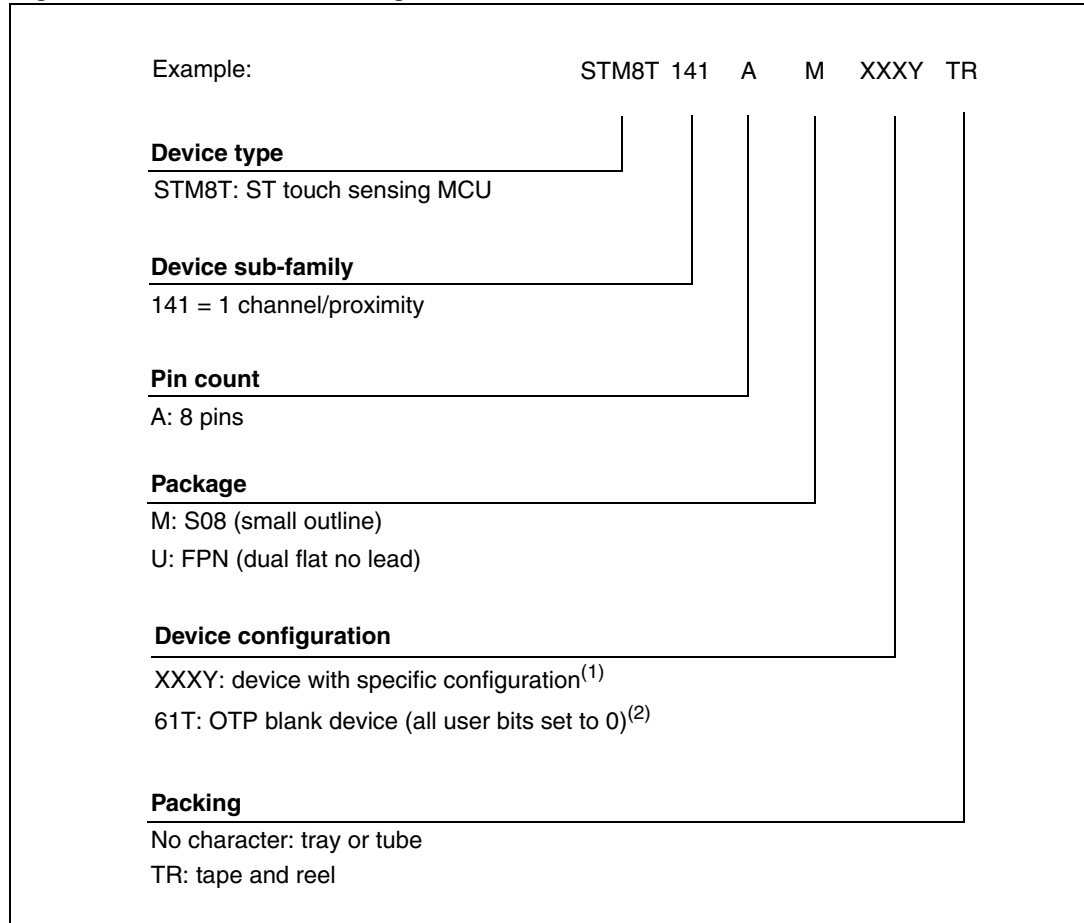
Example: STM8T 141 A M XXXY TR

**Device type**

STM8T: ST touch sensing MCU

**Device sub-family**

141 = 1 channel/proximity

**Pin count**

A: 8 pins

**Package**

M: S08 (small outline)

U: FPN (dual flat no lead)

**Device configuration**

XXXY: device with specific configuration$^{(1)}$

61T: OTP blank device (all user bits set to 0)$^{(2)}$

**Packing**

No character: tray or tube

TR: tape and reel